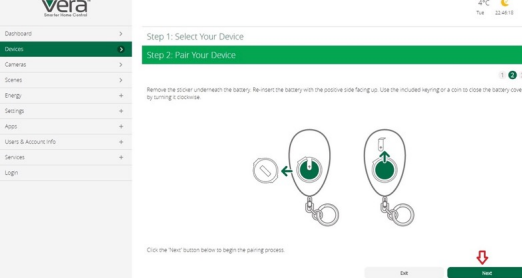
Vera
Smarter Home Control

4°C
Tue 22:48:15

Dashboard
Devices
Cameras
Scenes
Energy
Settings
Apps
Users & Account Info
Services
Login

Step 1: Select Your Device
Step 2: Pair Your Device

1 2

Remove the sticker underneath the battery. Re-insert the battery with the positive side facing up. Use the included keyring or a coin to close the battery cove by turning it clockwise.

Click the 'Next' button below to begin the pairing process.

Exit
Next